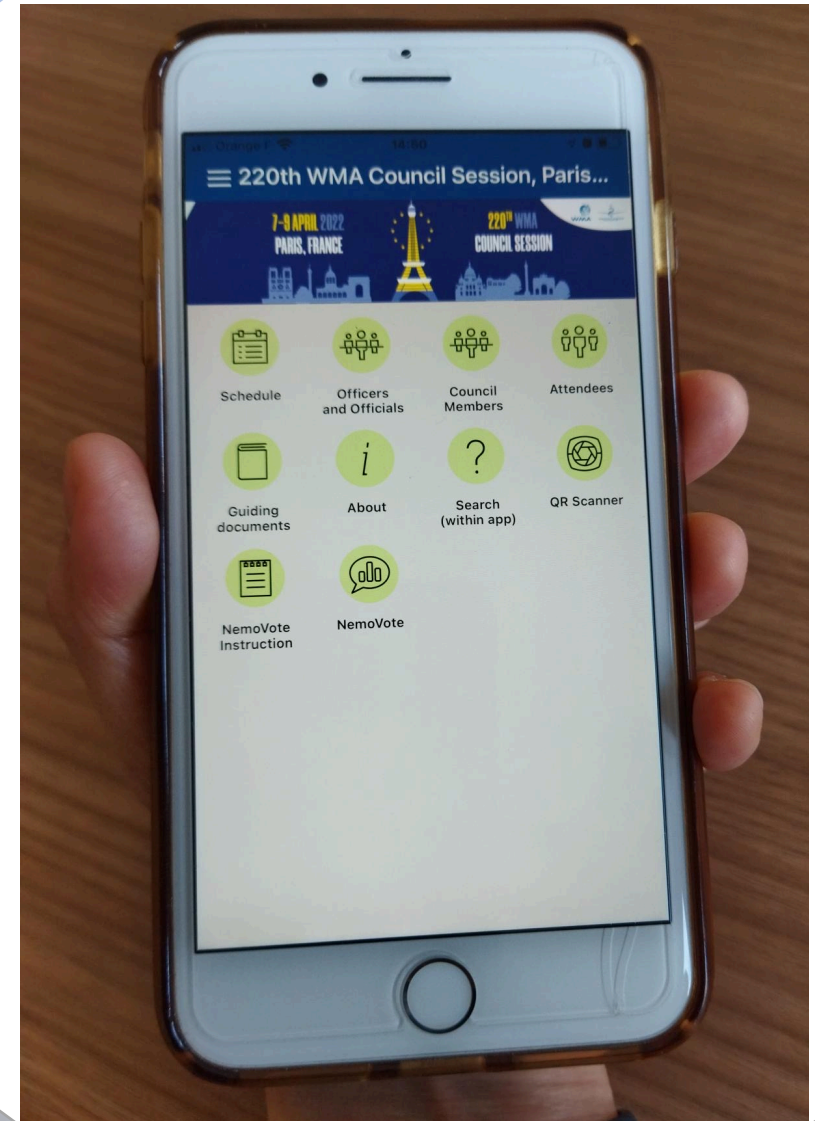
Orange F 14:50

220th WMA Council Session, Paris...

7-9 APRIL 2022
PARIS, FRANCE

220TH WMA
COUNCIL SESSION

WMA

Schedule

Officers and Officials

Council Members

Attendees

Guiding documents

About

Search (within app)

QR Scanner

NemoVote Instruction

NemoVote